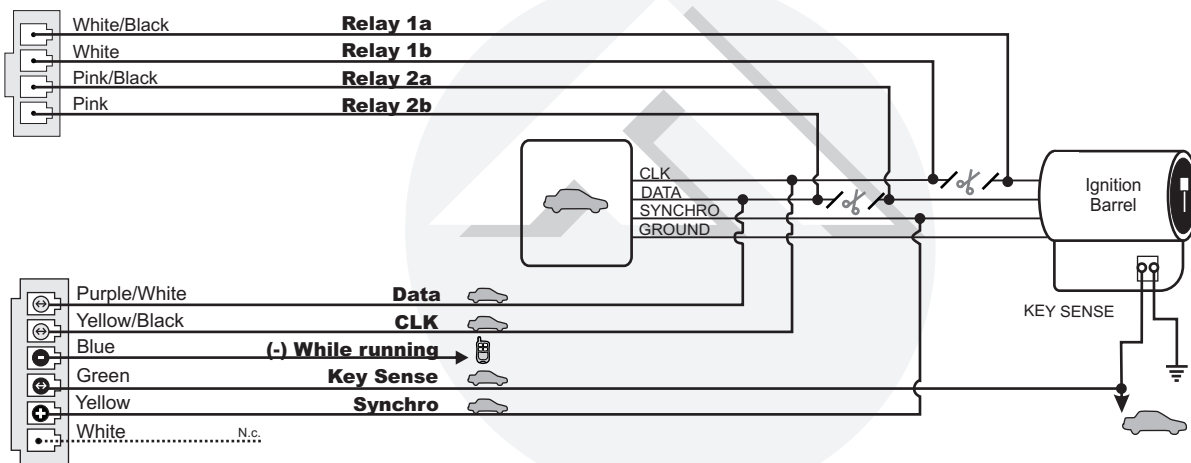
White/Black
Relay 1a
White
Relay 1b
Pink/Black
Relay 2a
Pink
Relay 2b

CLK
DATA
SYNCHRO
GROUND

Ignition Barrel

KEY SENSE

Purple/White
Data
Yellow/Black
CLK
Blue
(-) While running
Green
Key Sense
Yellow
Synchro
White
N.c.